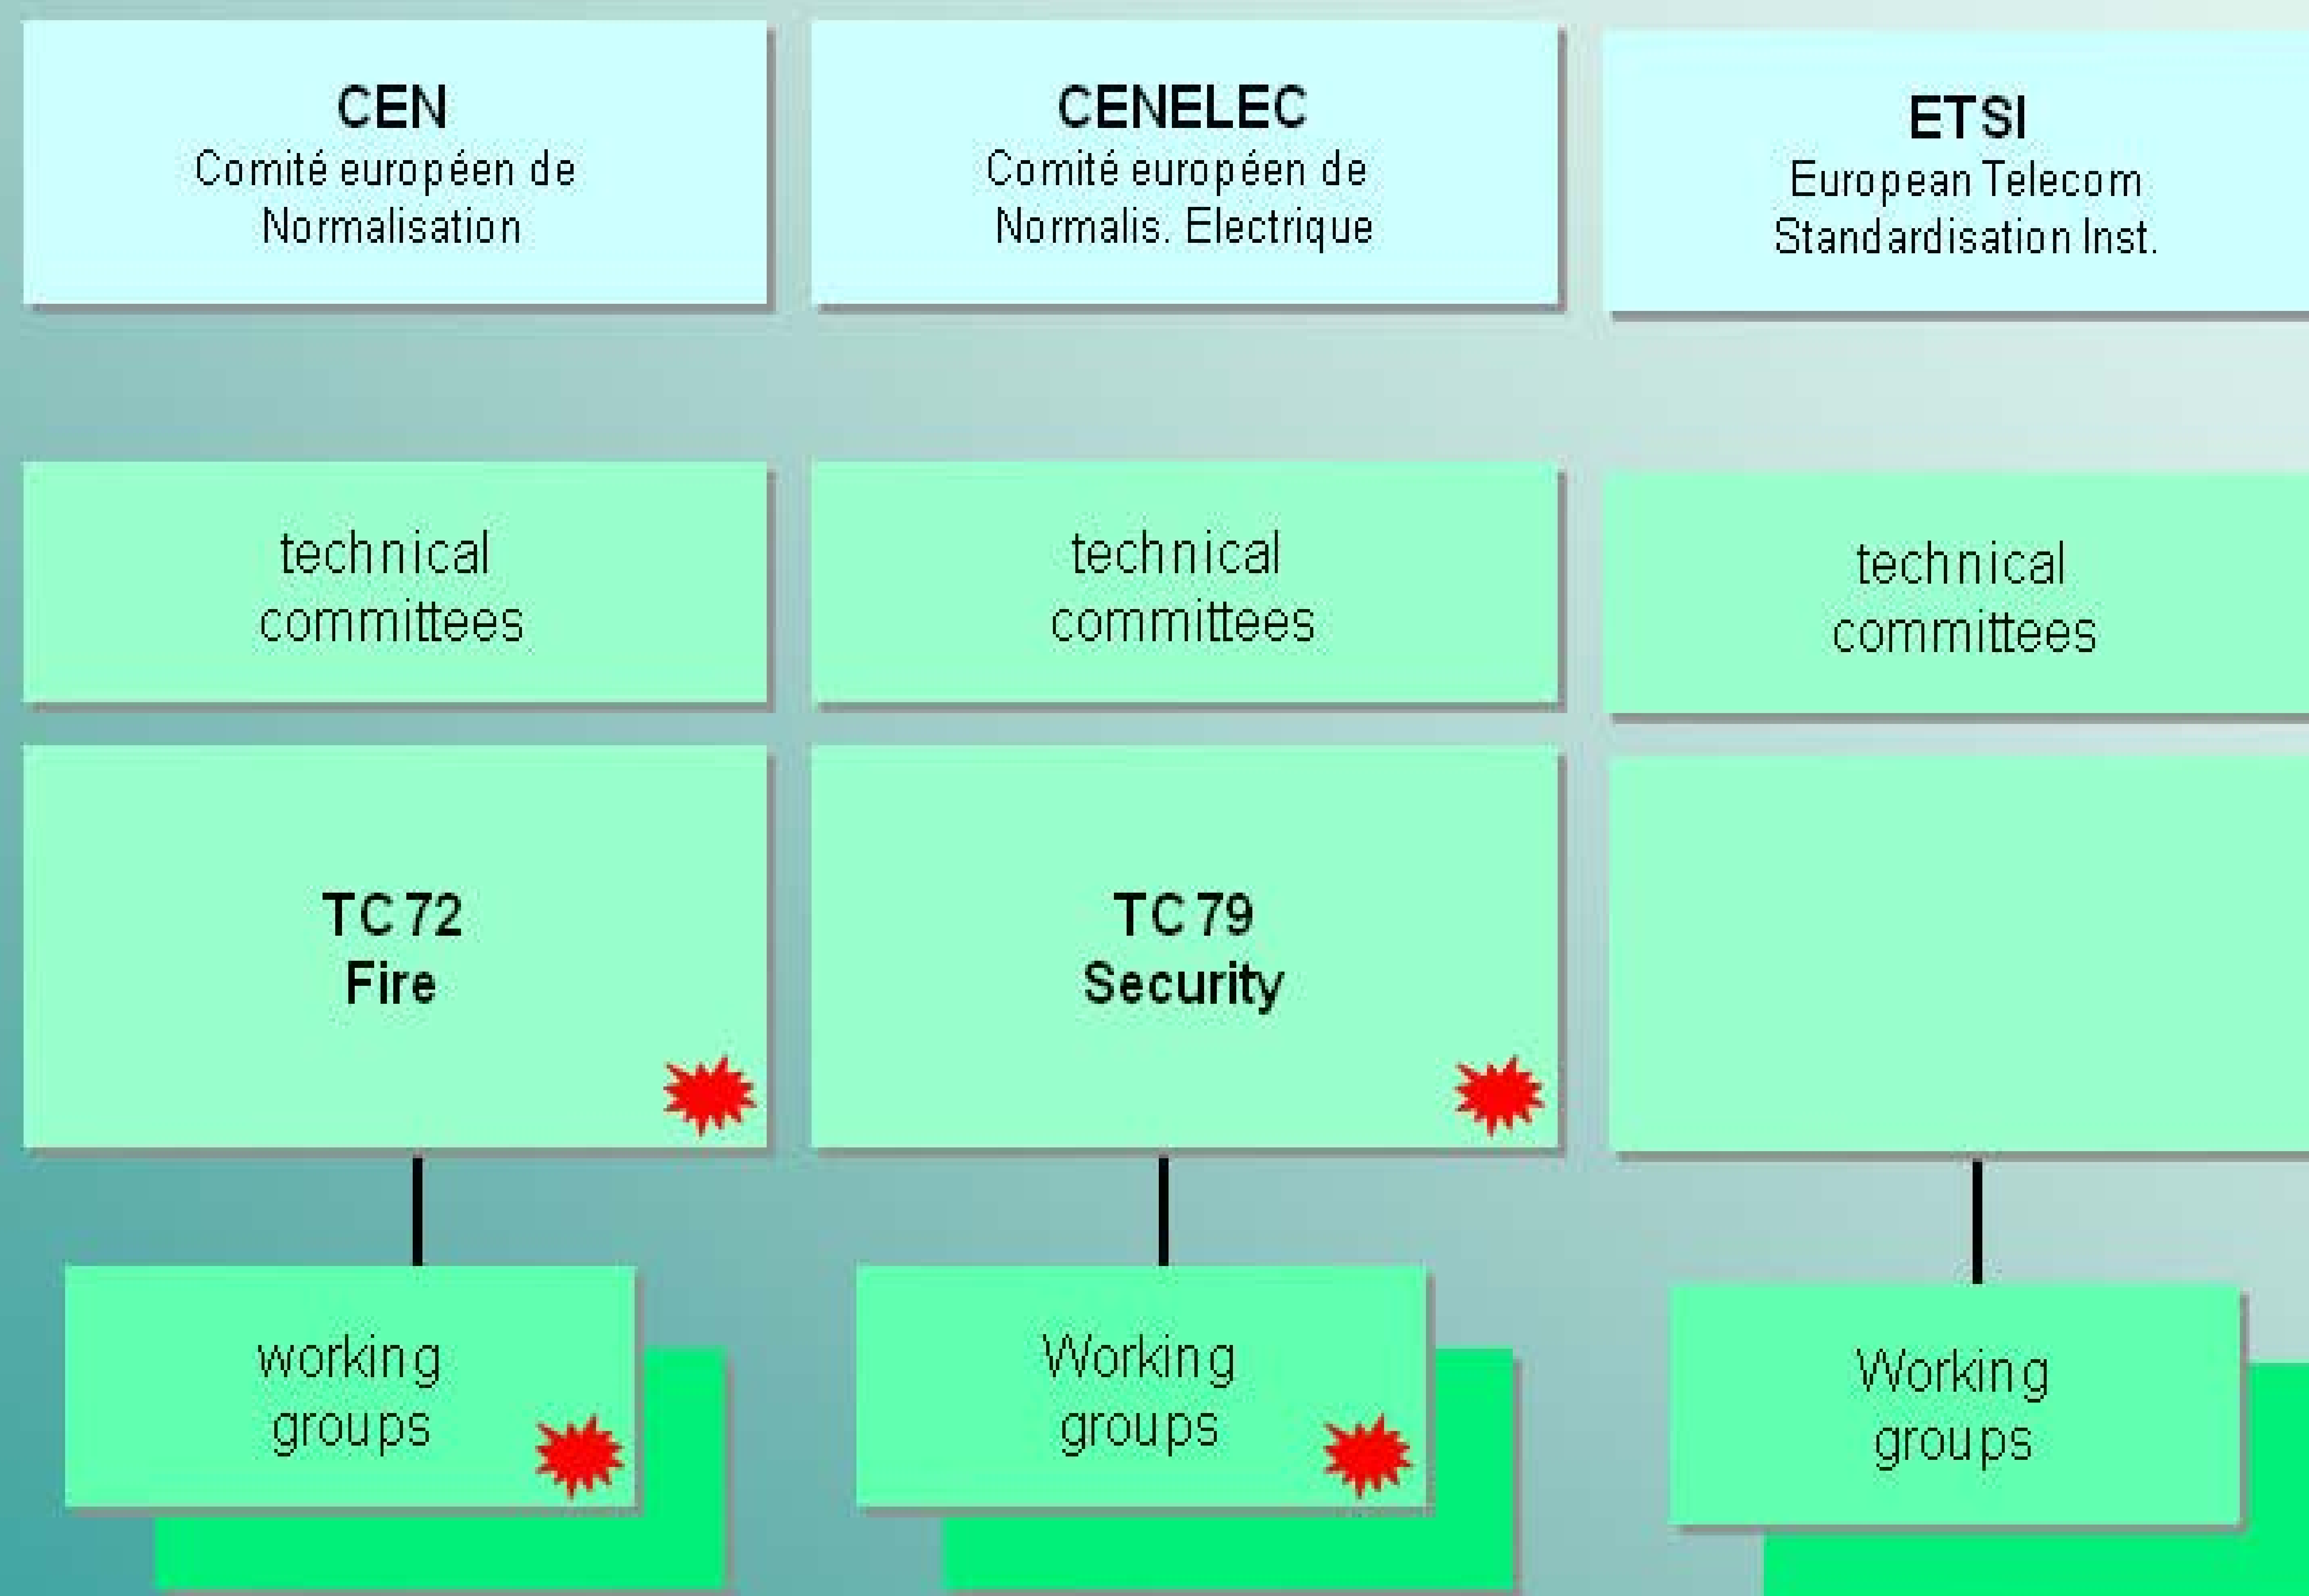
CEN
Comité européen de Normalisation

CENELEC
Comité européen de Normalis. Electrique

ETSI
European Telecom Standardisation Inst.

technical committees

technical committees

technical committees

TC 72
Fire

TC 79
Security

working groups

Working groups

Working groups